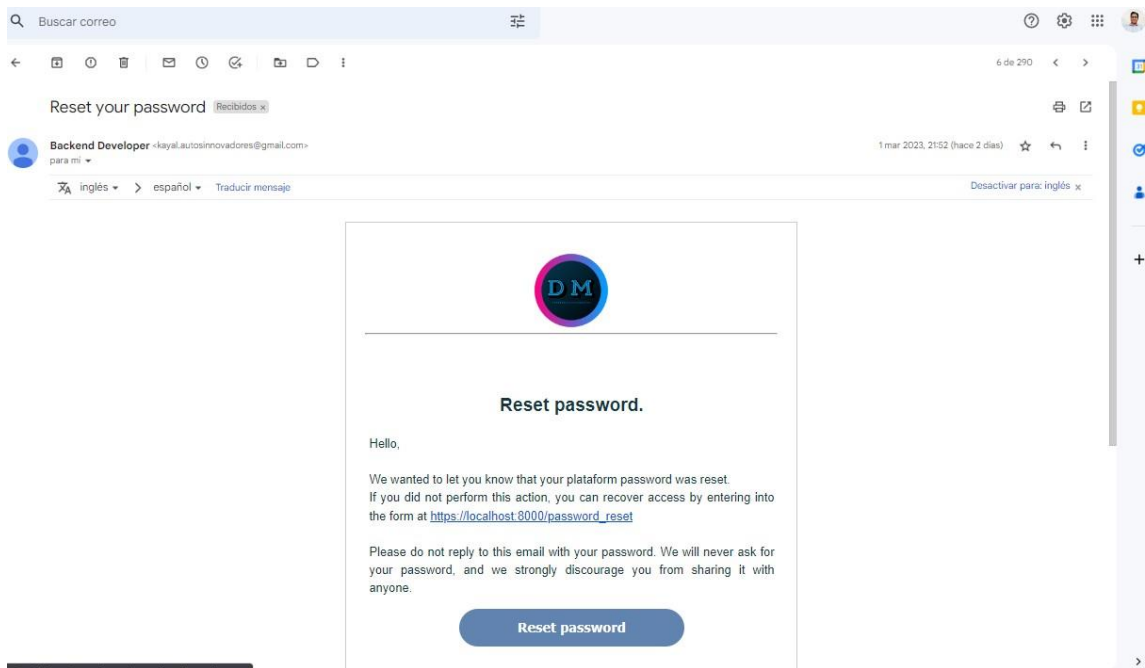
Buscar correo

6 de 290

Reset your password Recibidos ×

Backend Developer <kayal.autosinnovadores@gmail.com>
para mí

1 mar 2023, 21:52 (hace 2 días)

inglés > español Traducir mensaje

Desactivar para: inglés ×

DM

Reset password.

Hello,

We wanted to let you know that your plataform password was reset.
If you did not perform this action, you can recover access by entering into the form at https://localhost:8000/password_reset

Please do not reply to this email with your password. We will never ask for your password, and we strongly discourage you from sharing it with anyone.

Reset password